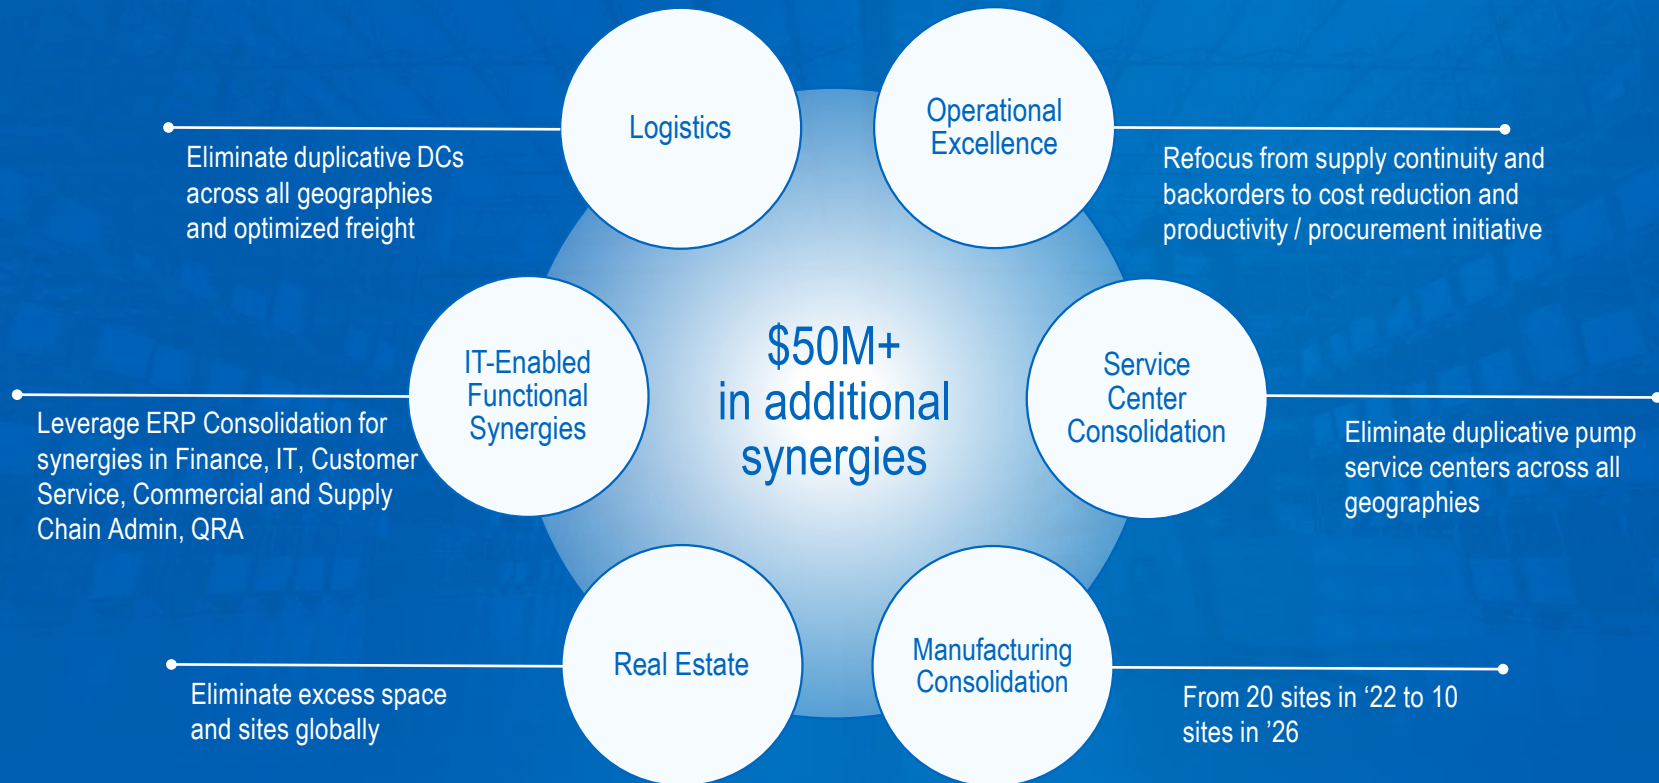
Logistics

Eliminate duplicative DCs across all geographies and optimized freight

Operational Excellence

Refocus from supply continuity and backorders to cost reduction and productivity / procurement initiative

IT-Enabled Functional Synergies

Leverage ERP Consolidation for synergies in Finance, IT, Customer Service, Commercial and Supply Chain Admin, QRA

$50M+ in additional synergies

Service Center Consolidation

Eliminate duplicative pump service centers across all geographies

Real Estate

Eliminate excess space and sites globally

Manufacturing Consolidation

From 20 sites in ‘22 to 10 sites in ’26